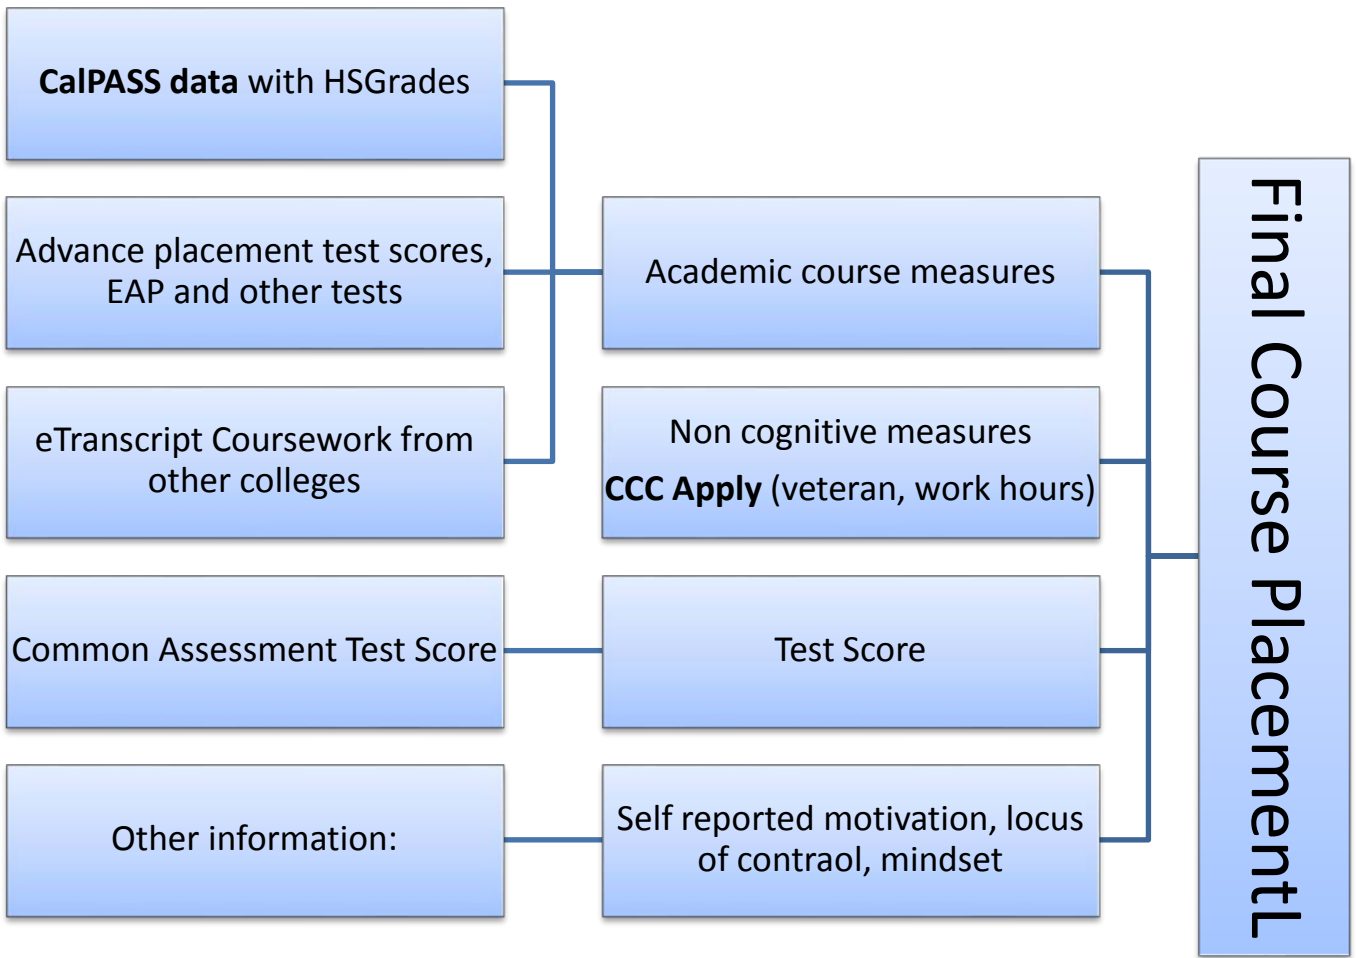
CalPASS data with HSGrades

Advance placement test scores, EAP and other tests

eTranscript Coursework from other colleges

Common Assessment Test Score

Other information:

Academic course measures

Non cognitive measures
CCC Apply (veteran, work hours)

Test Score

Self reported motivation, locus of contraol, mindset

Final Course PlacementL